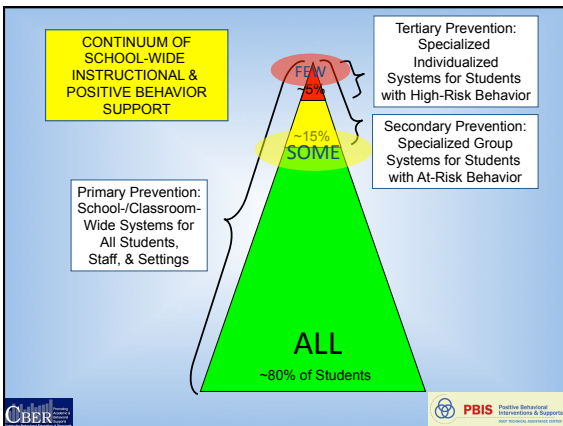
CONTINUUM OF SCHOOL-WIDE INSTRUCTIONAL & POSITIVE BEHAVIOR SUPPORT

Tertiary Prevention: Specialized Individualized Systems for Students with High-Risk Behavior

FEW
~5%

~15%
SOME

Secondary Prevention: Specialized Group Systems for Students with At-Risk Behavior

Primary Prevention: School-/Classroom-Wide Systems for All Students, Staff, & Settings

ALL
~80% of Students

CBER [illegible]

PBIS Positive Behavioral Interventions & Supports
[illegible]